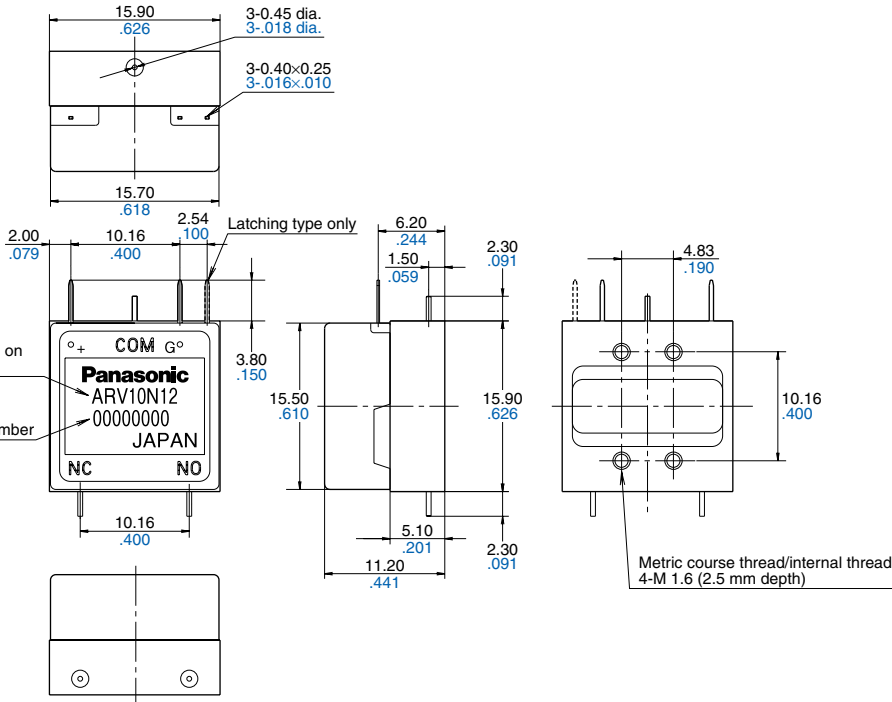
15.90
.626

3-0.45 dia.
3-.018 dia.

3-0.40×0.25
3-.016×.010

15.70
.618

2.00
.079

10.16
.400

2.54
.100

Latching type only

on

mber

3.80
.150

°+ COM G°
Panasonic
ARV10N12
00000000
JAPAN
NC NO

10.16
.400

6.20
.244

1.50
.059

2.30
.091

15.50
.610

15.90
.626

5.10
.201

2.30
.091

11.20
.441

4.83
.190

10.16
.400

Metric course thread/internal thread
4-M 1.6 (2.5 mm depth)